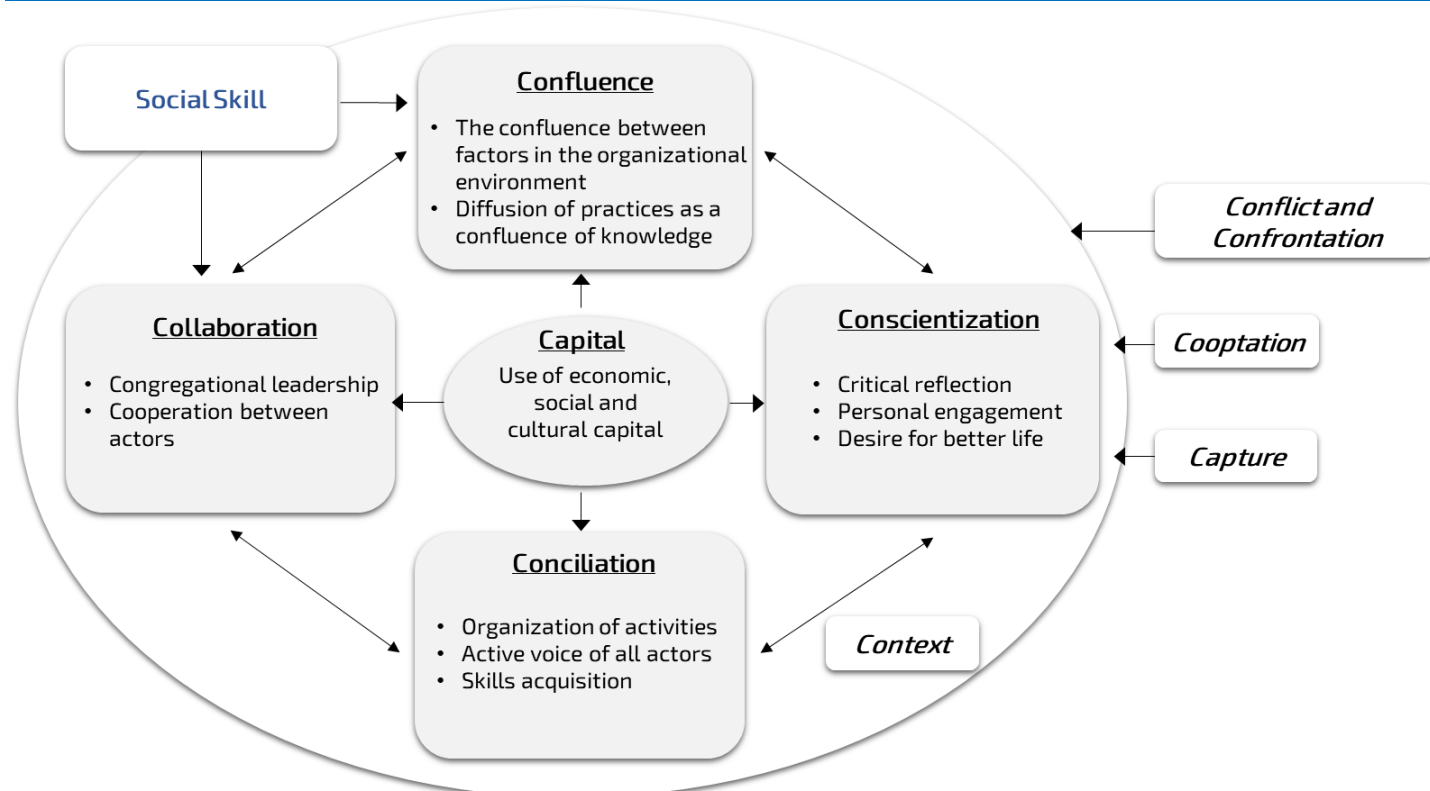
Social Skill

Confluence

- The confluence between factors in the organizational environment
- Diffusion of practices as a confluence of knowledge

Conflict and Confrontation

Collaboration

- Congregational leadership
- Cooperation between actors

Capital

Use of economic, social and cultural capital

Conscientization

- Critical reflection
- Personal engagement
- Desire for better life

Cooptation

Capture

Conciliation

- Organization of activities
- Active voice of all actors
- Skills acquisition

Context